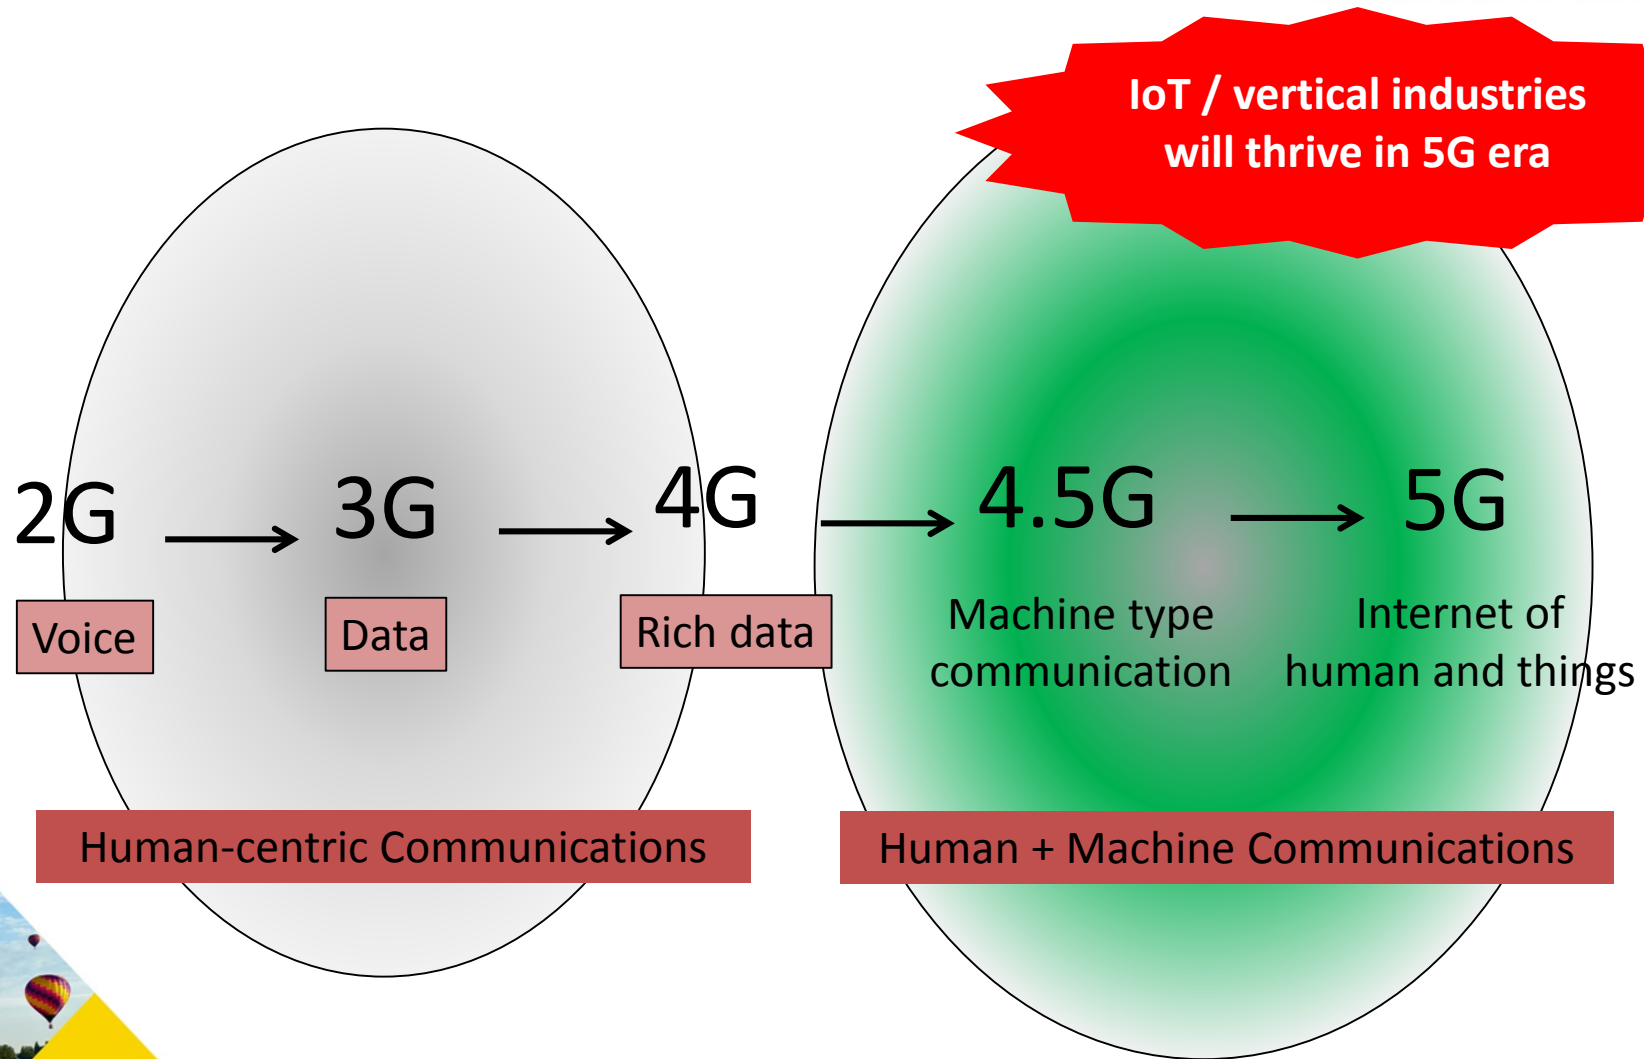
IoT / vertical industries will thrive in 5G era

2G 3G 4G 4.5G 5G

Voice

Data

Rich data

Machine type communication

Internet of human and things

Human-centric Communications

Human + Machine Communications